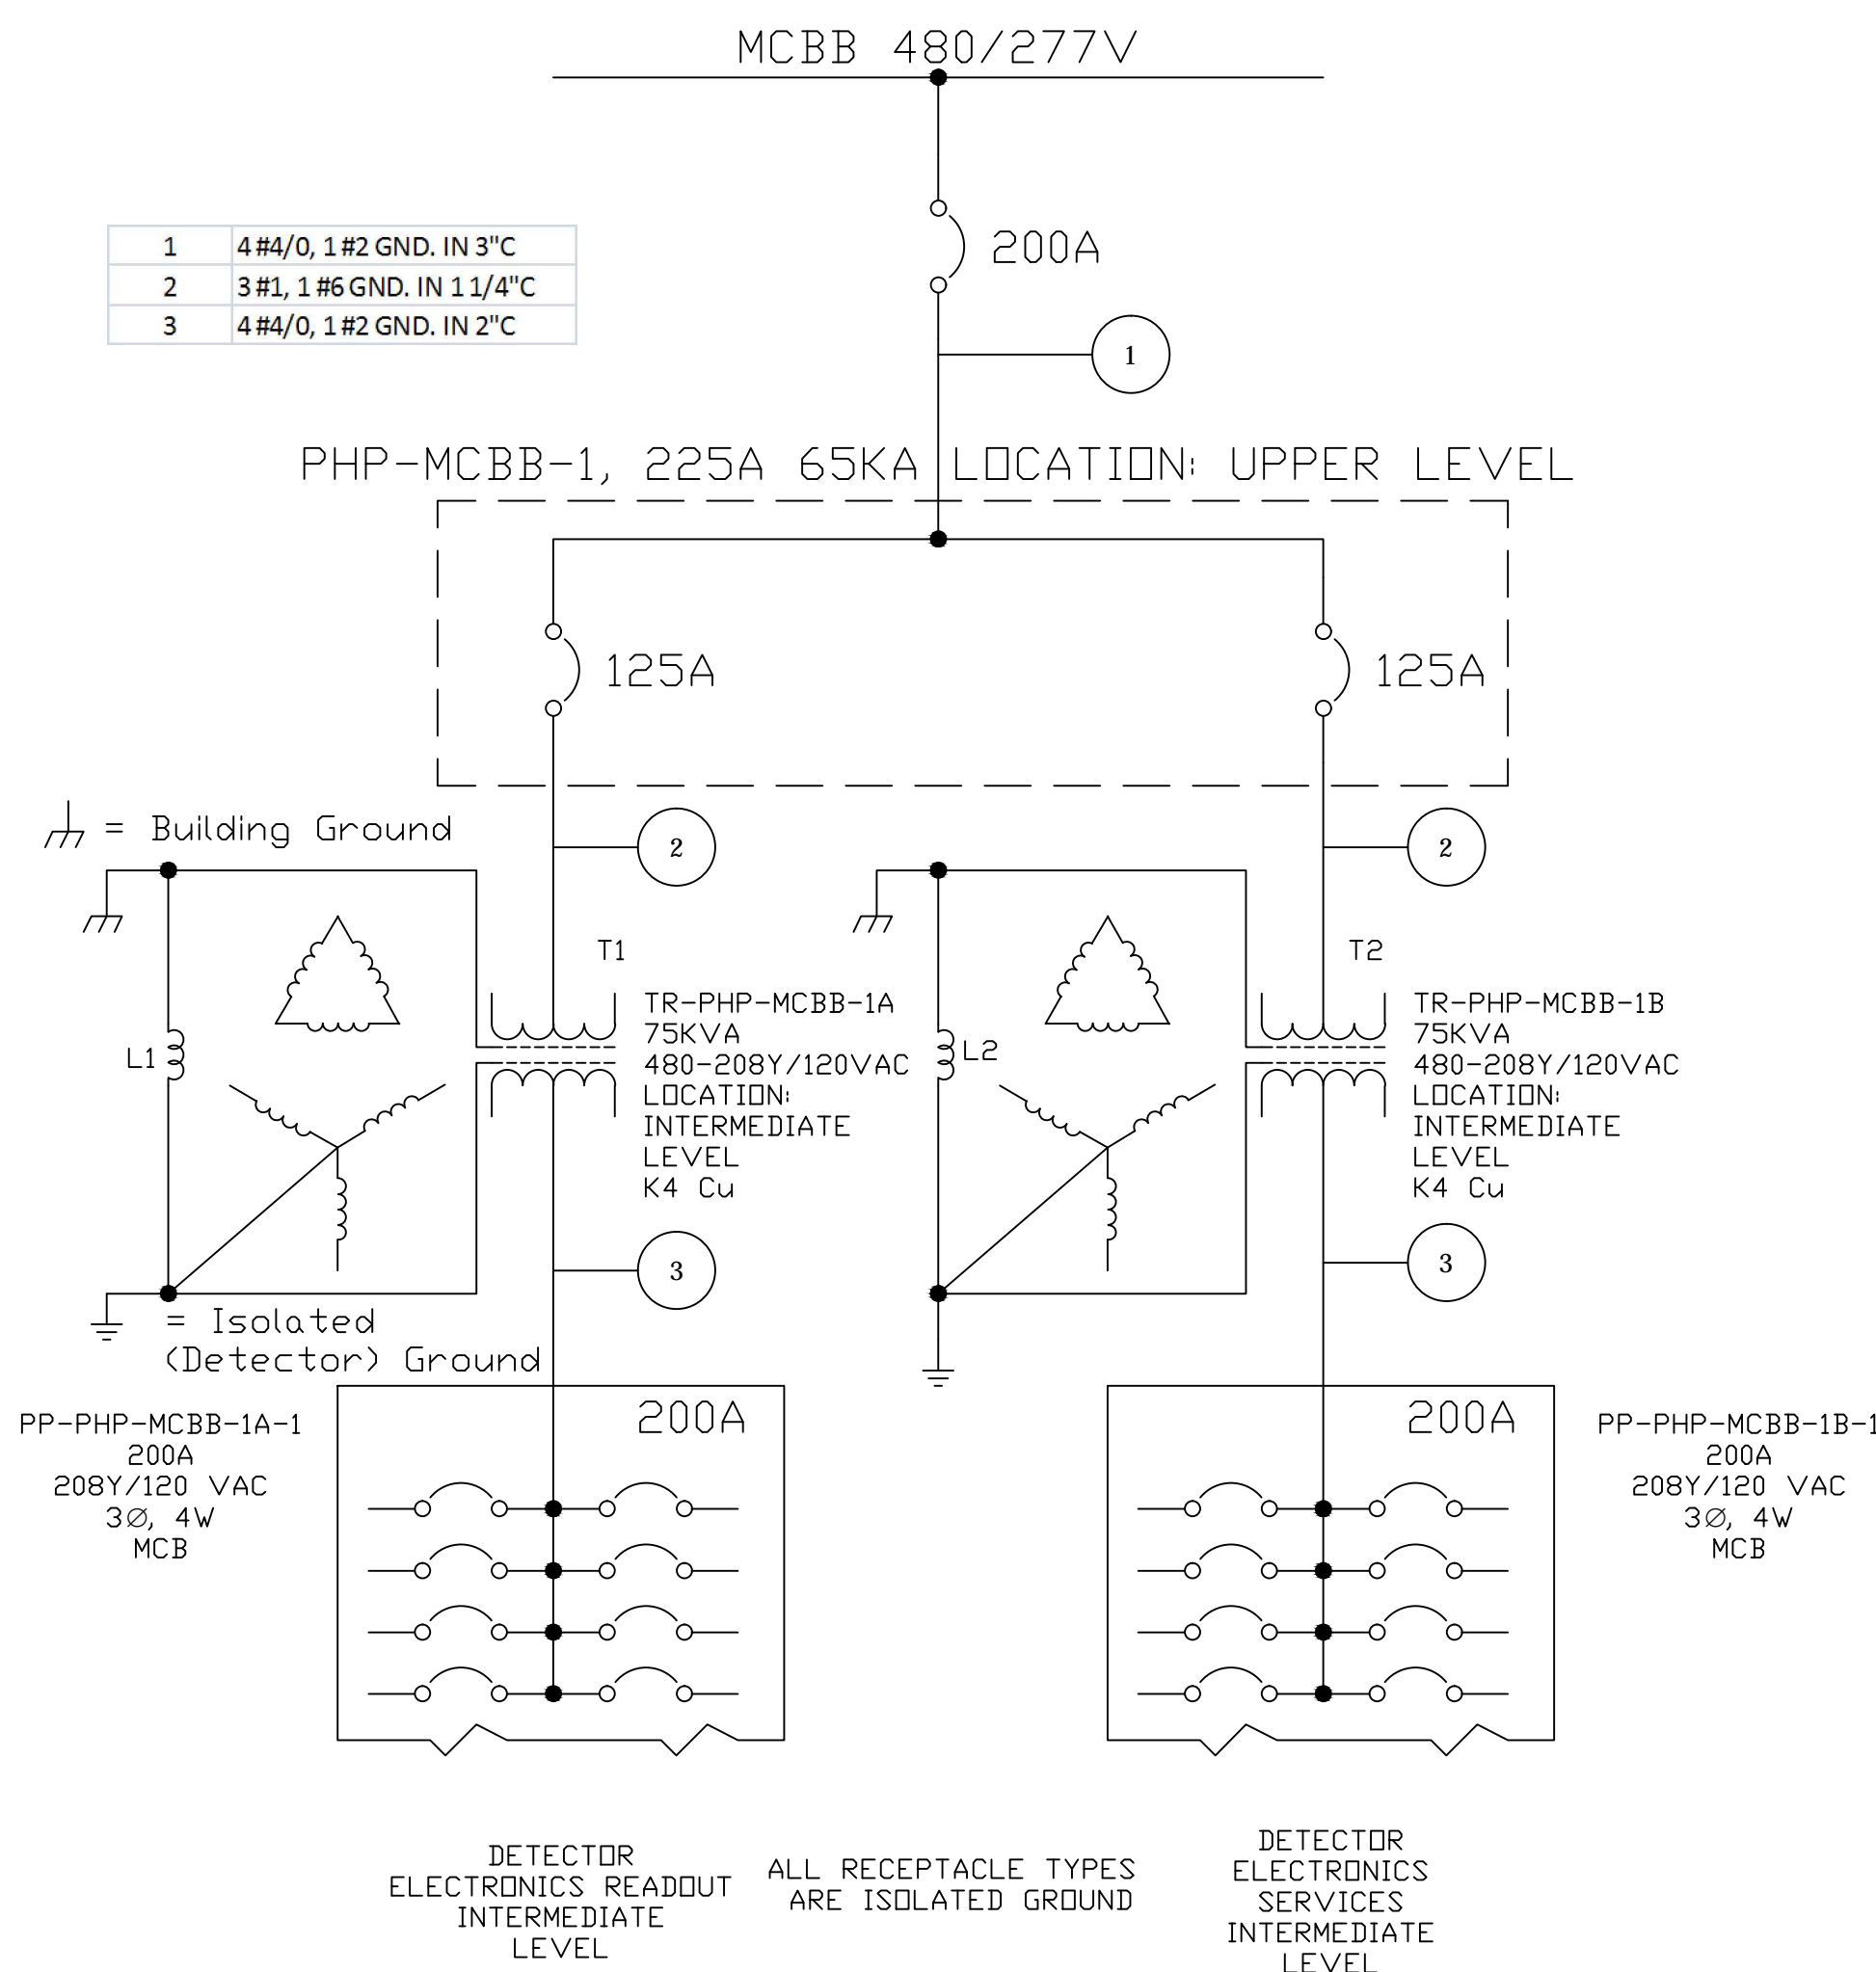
MCBB 480/277V

| 1 | 4 #4/0, 1 #2 GND. IN 3"C |
|---|---|
| 2 | 3 #1, 1 #6 GND. IN 1 1/4"C |
| 3 | 4 #4/0, 1 #2 GND. IN 2"C |

200A

1

PHP-MCBB-1, 225A 65KA LOCATION: UPPER LEVEL

125A

125A

= Building Ground

2

2

T1

T2

TR-PHP-MCBB-1A
75KVA
480-208Y/120VAC
LOCATION:
INTERMEDIATE
LEVEL
K4 Cu

L1

L2

TR-PHP-MCBB-1B
75KVA
480-208Y/120VAC
LOCATION:
INTERMEDIATE
LEVEL
K4 Cu

3

3

= Isolated
(Detector) Ground

PP-PHP-MCBB-1A-1
200A
208Y/120 VAC
3∅, 4W
MCB

200A

200A

PP-PHP-MCBB-1B-1
200A
208Y/120 VAC
3∅, 4W
MCB

DETECTOR
ELECTRONICS READOUT
INTERMEDIATE
LEVEL

ALL RECEPTACLE TYPES
ARE ISOLATED GROUND

DETECTOR
ELECTRONICS
SERVICES
INTERMEDIATE
LEVEL